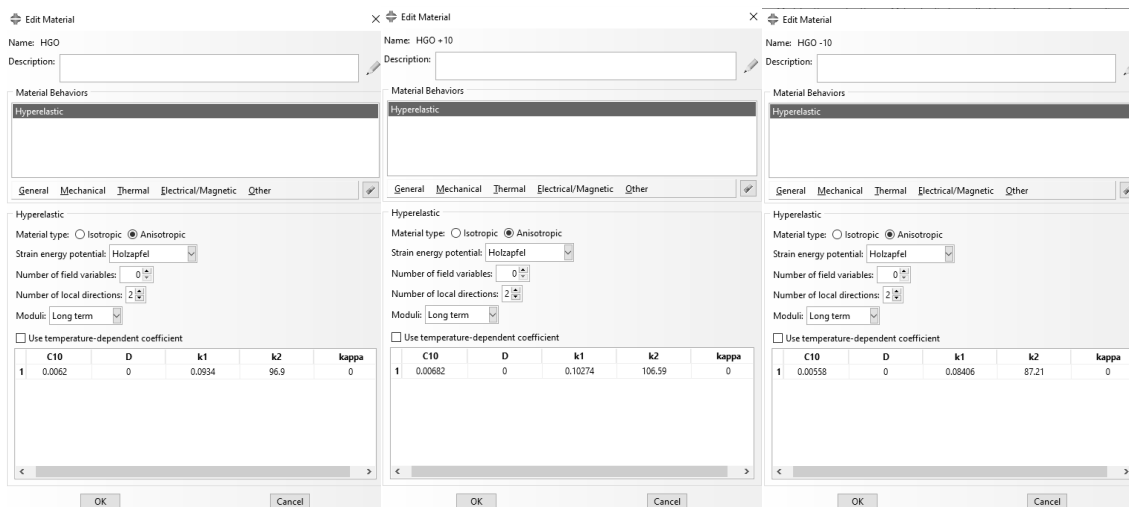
Edit Material ×

Name: HGO

Description:

Material Behaviors

Hyperelastic

General Mechanical Thermal Electrical/Magnetic Other

Hyperelastic

Material type: Isotropic Anisotropic

Strain energy potential: Holzapfel

Number of field variables: 0

Number of local directions: 2

Moduli: Long term

Use temperature-dependent coefficient

| | C10 | D | k1 | k2 | kappa |
|---|---|---|---|---|---|
| 1 | 0.0062 | 0 | 0.0934 | 96.9 | 0 |

OK Cancel

Edit Material ×

Name: HGO +10

Description:

Material Behaviors

Hyperelastic

General Mechanical Thermal Electrical/Magnetic Other

Hyperelastic

Material type: Isotropic Anisotropic

Strain energy potential: Holzapfel

Number of field variables: 0

Number of local directions: 2

Moduli: Long term

Use temperature-dependent coefficient

| | C10 | D | k1 | k2 | kappa |
|---|---|---|---|---|---|
| 1 | 0.00682 | 0 | 0.10274 | 106.59 | 0 |

OK Cancel

Edit Material

Name: HGO -10

Description:

Material Behaviors

Hyperelastic

General Mechanical Thermal Electrical/Magnetic Other

Hyperelastic

Material type: Isotropic Anisotropic

Strain energy potential: Holzapfel

Number of field variables: 0

Number of local directions: 2

Moduli: Long term

Use temperature-dependent coefficient

| | C10 | D | k1 | k2 | kappa |
|---|---|---|---|---|---|
| 1 | 0.00558 | 0 | 0.08406 | 87.21 | 0 |

OK Cancel